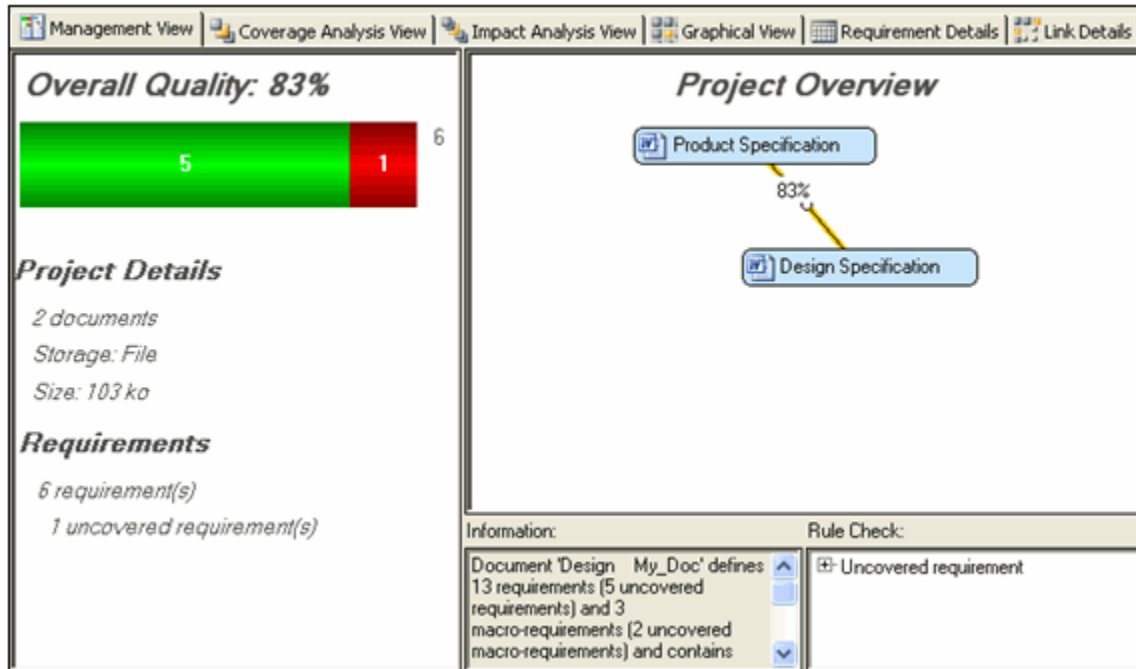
Management View | Coverage Analysis View | Impact Analysis View | Graphical View | Requirement Details | Link Details

Overall Quality: 83%

5 1 6

Project Details

2 documents

Storage: File

Size: 103 ko

Requirements

6 requirement(s)

1 uncovered requirement(s)

Project Overview

Product Specification

83%

Design Specification

Information:

Document 'Design My_Doc' defines 13 requirements (5 uncovered requirements) and 3 macro-requirements (2 uncovered macro-requirements) and contains

Rule Check:

Uncovered requirement